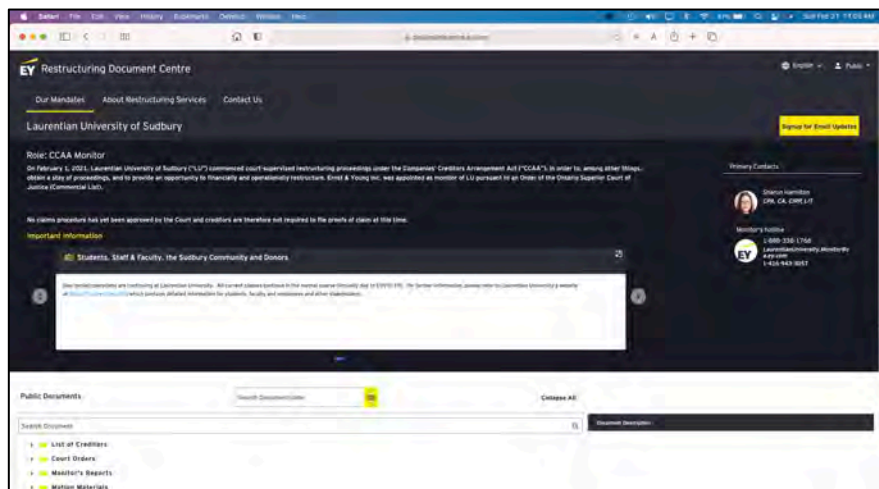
Safari File Edit View History Bookmarks Develop Window Help

EY Restructuring Document Centre

English Public

Our Mandates About Restructuring Services Contact Us

Laurentian University of Sudbury

Signup for Email Updates

Role: CCAA Monitor

On February 1, 2021, Laurentian University of Sudbury ("LU") commenced court-supervised restructuring proceedings under the Companies' Creditors Arrangement Act ("CCAA"), in order to, among other things, obtain a stay of proceedings, and to provide an opportunity to financially and operationally restructure. Ernst & Young Inc. was appointed as monitor of LU pursuant to an Order of the Ontario Superior Court of Justice (Commercial List).

No claims procedure has yet been approved by the Court and creditors are therefore not required to file proofs of claim at this time.

Important Information

Students, Staff & Faculty, the Sudbury Community and Donors

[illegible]

Primary Contacts

Sharon Hamilton
CPA, CA, CIRP, LIT

Monitor's Hotline
1-888-338-1768
LaurentianUniversity.Monitor@ca.ey.com
1-416-943-3057

Public Documents

Search Document Index

Collapse All

Search Document

Document Description

List of Creditors

Court Orders

Monitor's Reports

Motion Materials